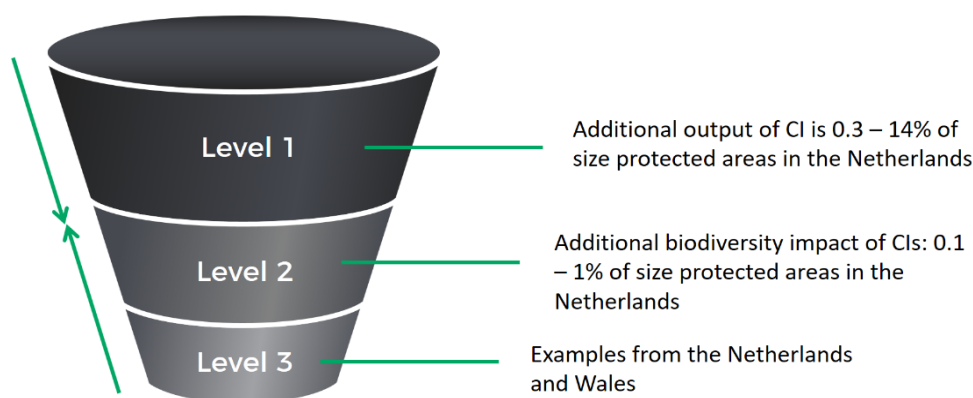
Level 1

Additional output of CI is 0.3 – 14% of size protected areas in the Netherlands

Level 2

Additional biodiversity impact of CIs: 0.1 – 1% of size protected areas in the Netherlands

Level 3

Examples from the Netherlands and Wales